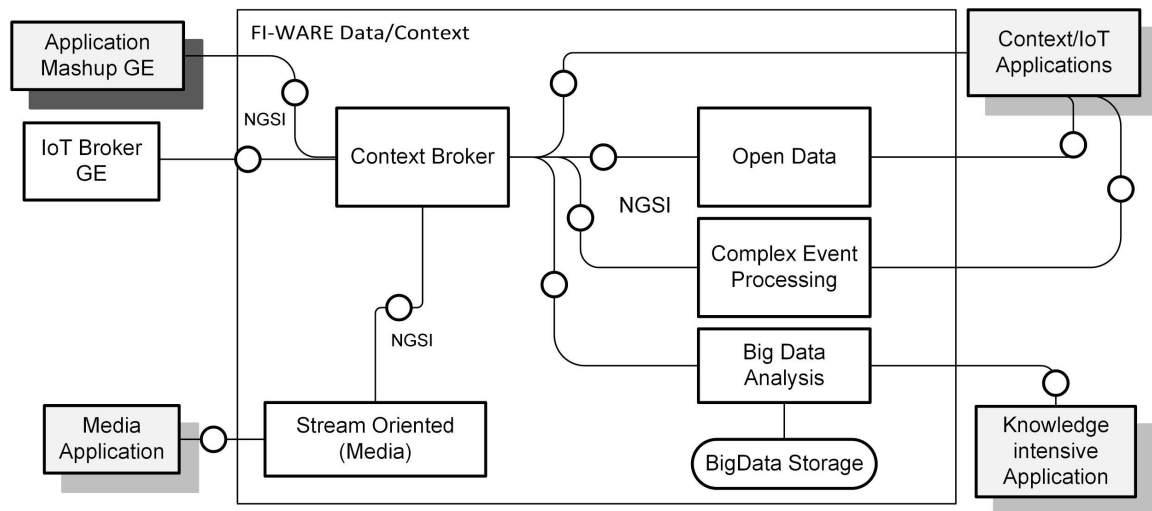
Application Mashup GE

FI-WARE Data/Context

Context/IoT Applications

NGSI

IoT Broker GE

Context Broker

Open Data

NGSI

Complex Event Processing

NGSI

Big Data Analysis

Media Application

Stream Oriented (Media)

BigData Storage

Knowledge intensive Application